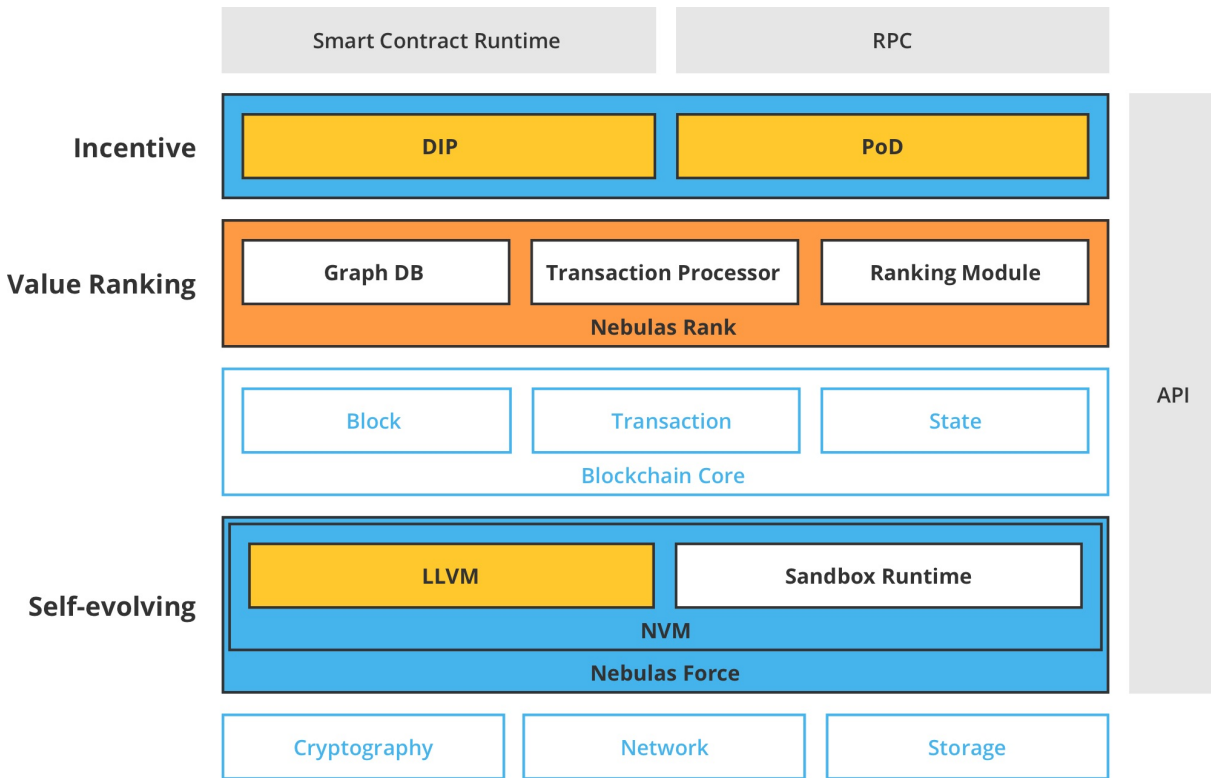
Smart Contract Runtime

RPC

Incentive

DIP

PoD

Value Ranking

Graph DB

Transaction Processor

Ranking Module

Nebulas Rank

API

Block

Transaction

State

Blockchain Core

Self-evolving

LLVM

Sandbox Runtime

NVM

Nebulas Force

Cryptography

Network

Storage